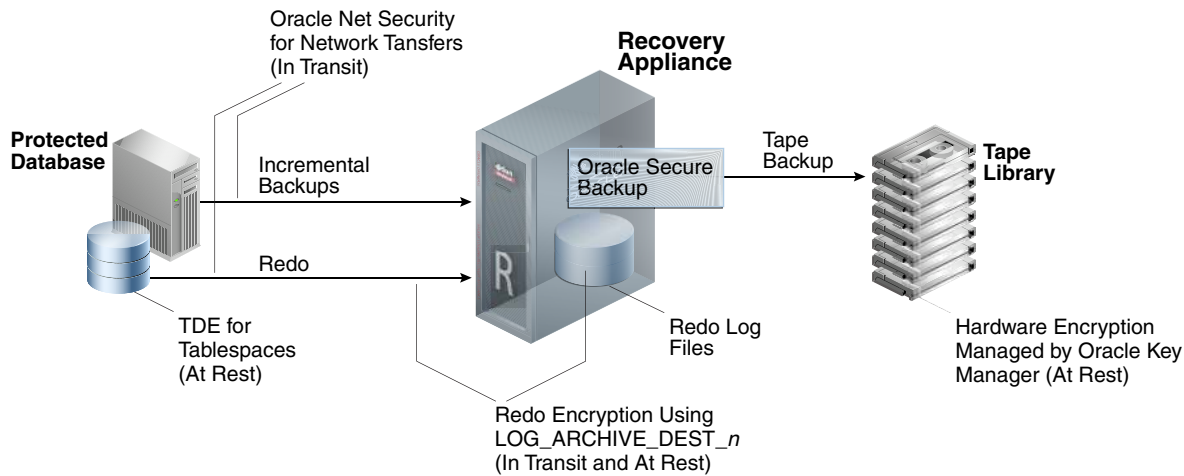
Oracle Net Security for Network Tansfers (In Transit)

Recovery Appliance

Protected Database

Incremental Backups

Oracle Secure Backup

Tape Backup

Tape Library

Redo

R

TDE for Tablespaces (At Rest)

Redo Log Files

Hardware Encryption Managed by Oracle Key Manager (At Rest)

Redo Encryption Using LOG_ARCHIVE_DEST_*n* (In Transit and At Rest)